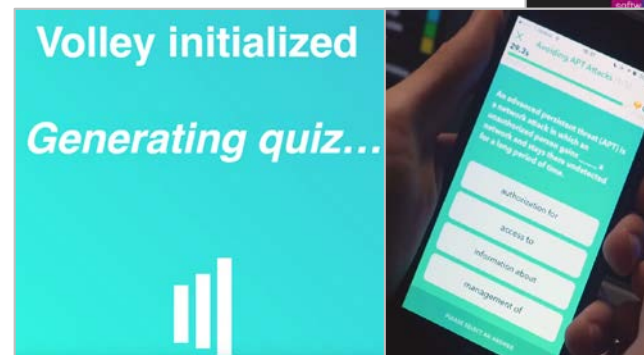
Volley initialized

Generating quiz...

softw

24.3s

Avoiding APT Attacks

An advanced persistent threat (APT) is a network attack in which an unauthorized person gains ____ a network and stays there undetected for a long period of time.

authorization for

access to

information about

management of

PLEASE SELECT AN ANSWER